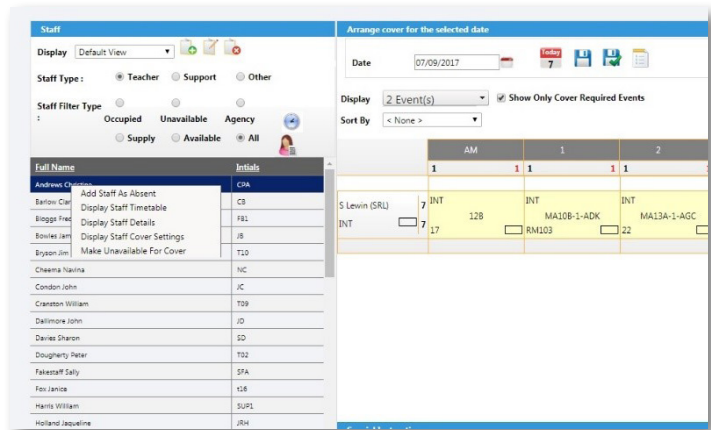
Staff

Display Default View

Staff Type : Teacher Support Other

Staff Filter Type : Occupied Unavailable Agency

Supply Available All

| Full Name | Intials |
|---|---|
| Andrews Christine | CPA |
| Barlow Clar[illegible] | CB |
| Bloggs Fred | FB1 |
| Bowles Jam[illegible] | JB |
| Bryson Jim | T10 |
| Cheema Navina | NC |
| Condon John | JC |
| Cranston William | T09 |
| Dallimore John | JD |
| Davies Sharon | SD |
| Dougherty Peter | T02 |
| Fakestaff Sally | SFA |
| Fox Janice | t16 |
| Harris William | SUP1 |
| Holland Jaqueline | JRH |

Add Staff As Absent
Display Staff Timetable
Display Staff Details
Display Staff Cover Settings
Make Unavailable For Cover

Arrange cover for the selected date

Date 07/09/2017

Today 7

Display 2 Event(s) Show Only Cover Required Events

Sort By < None >

AM 1 2

1 1 1 1

S Lewin (SRL) 7
INT 7

INT 12B 17

INT MA10B-1-ADK RM103

INT MA13A-1-AGC 22